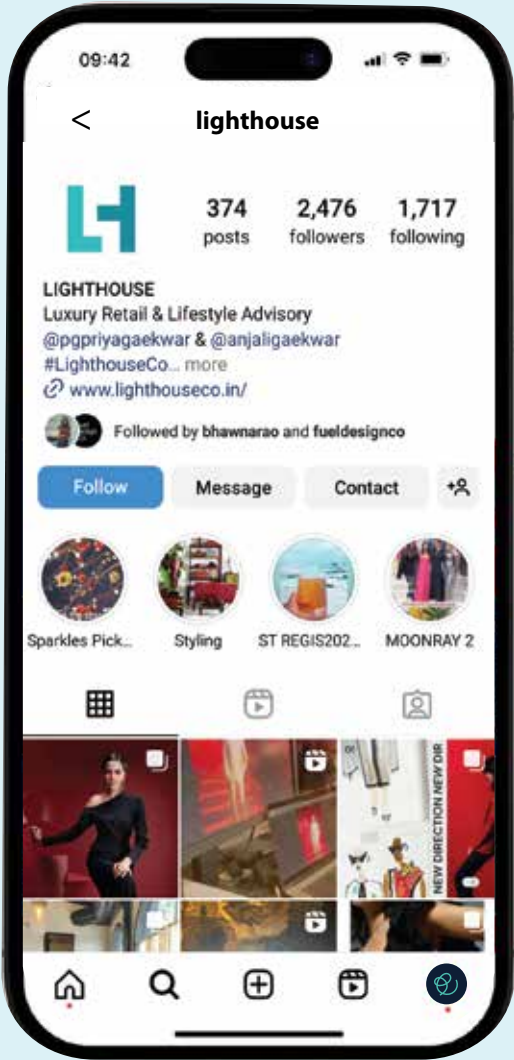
09:42

<

lighthouse

374
posts

2,476
followers

1,717
following

LIGHTHOUSE
Luxury Retail & Lifestyle Advisory
@pgpriyagaekwar & @anjaligaekwar
#LighthouseCo... more
www.lighthouseco.in/

Followed by bhawnarao and fueldesignco

Follow
Message
Contact

Sparkles Pick...
Styling
ST REGIS202...
MOONRAY 2

NEW DIRECTION NEW DIR